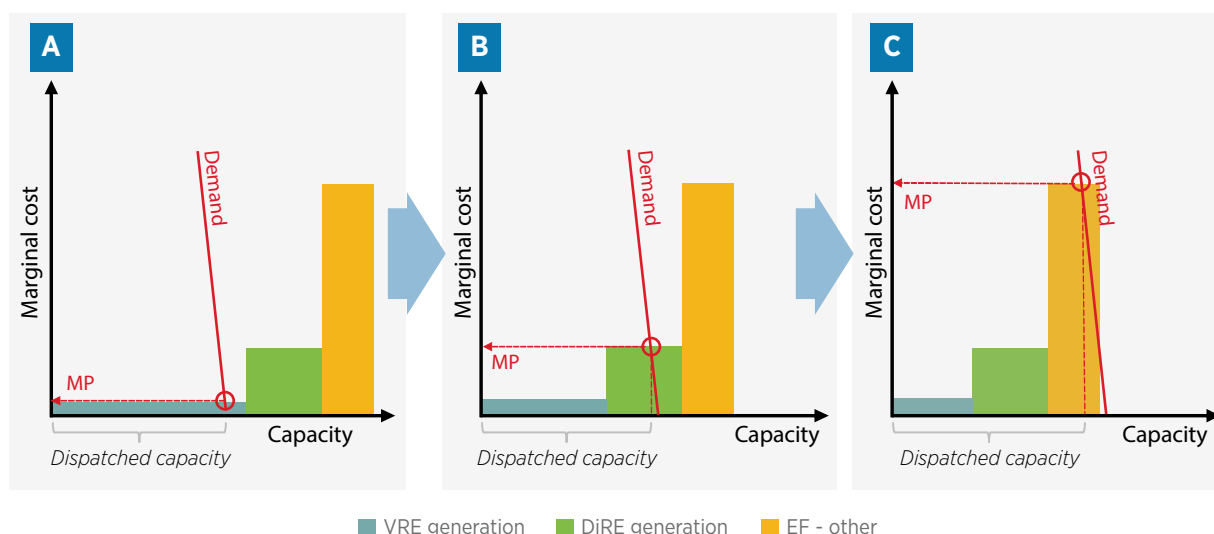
A

Marginal cost

Demand

MP

Capacity

Dispatched capacity

B

Marginal cost

Demand

MP

Capacity

Dispatched capacity

C

Marginal cost

MP

Demand

Capacity

Dispatched capacity

VRE generation DiRE generation EF - other